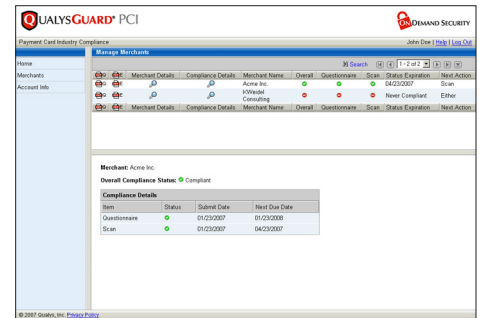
QUALYSGUARD® PCI

ON DEMAND SECURITY

Payment Card Industry Compliance

John Doe | Help | Log Out

Home
Merchants
Account Info

Manage Merchants

Search 1 - 2 of 2

| | | Merchant Details | Compliance Details | Merchant Name | Overall | Questionnaire | Scan | Status Expiration | Next Action |
|---|---|---|---|---|---|---|---|---|---|
| | | | | Acme Inc. | | | | 04/23/2007 | Scan |
| | | | | KWeidel Consulting | | | | Never Compliant | Either |
| | | Merchant Details | Compliance Details | Merchant Name | Overall | Questionnaire | Scan | Status Expiration | Next Action |

Merchant: Acme Inc.

Overall Compliance Status: Compliant

Compliance Details

| Item | Status | Submit Date | Next Due Date |
|---|---|---|---|
| Questionnaire | | 01/23/2007 | 01/23/2008 |
| Scan | | 01/23/2007 | 04/23/2007 |

© 2007 Qualys, Inc. Privacy Policy